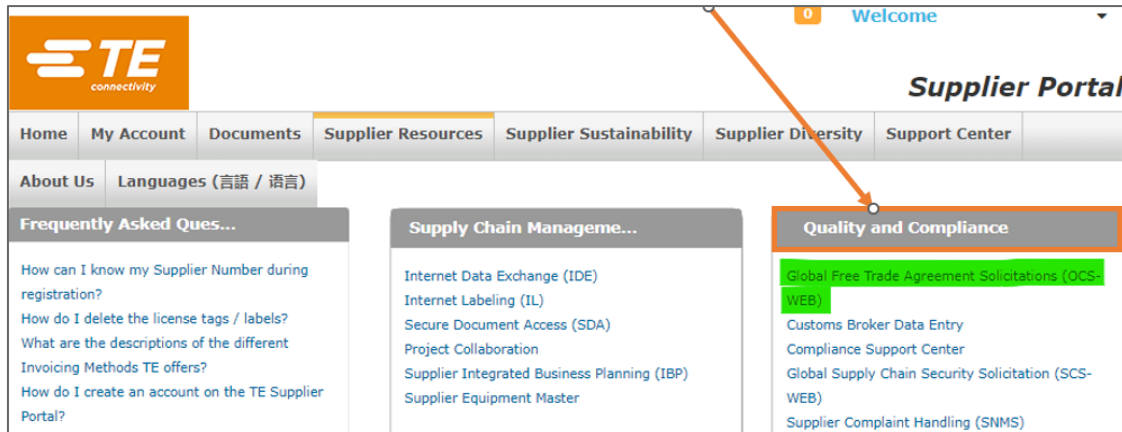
TE connectivity

0 Welcome

Supplier Portal

Home | My Account | Documents | Supplier Resources | Supplier Sustainability | Supplier Diversity | Support Center

About Us | Languages (言語 / 语言)

Frequently Asked Ques...

How can I know my Supplier Number during registration?
How do I delete the license tags / labels?
What are the descriptions of the different Invoicing Methods TE offers?
How do I create an account on the TE Supplier Portal?

Supply Chain Manageme...

Internet Data Exchange (IDE)
Internet Labeling (IL)
Secure Document Access (SDA)
Project Collaboration
Supplier Integrated Business Planning (IBP)
Supplier Equipment Master

Quality and Compliance

Global Free Trade Agreement Solicitations (OCS-WEB)
Customs Broker Data Entry
Compliance Support Center
Global Supply Chain Security Solicitation (SCS-WEB)
Supplier Complaint Handling (SNMS)